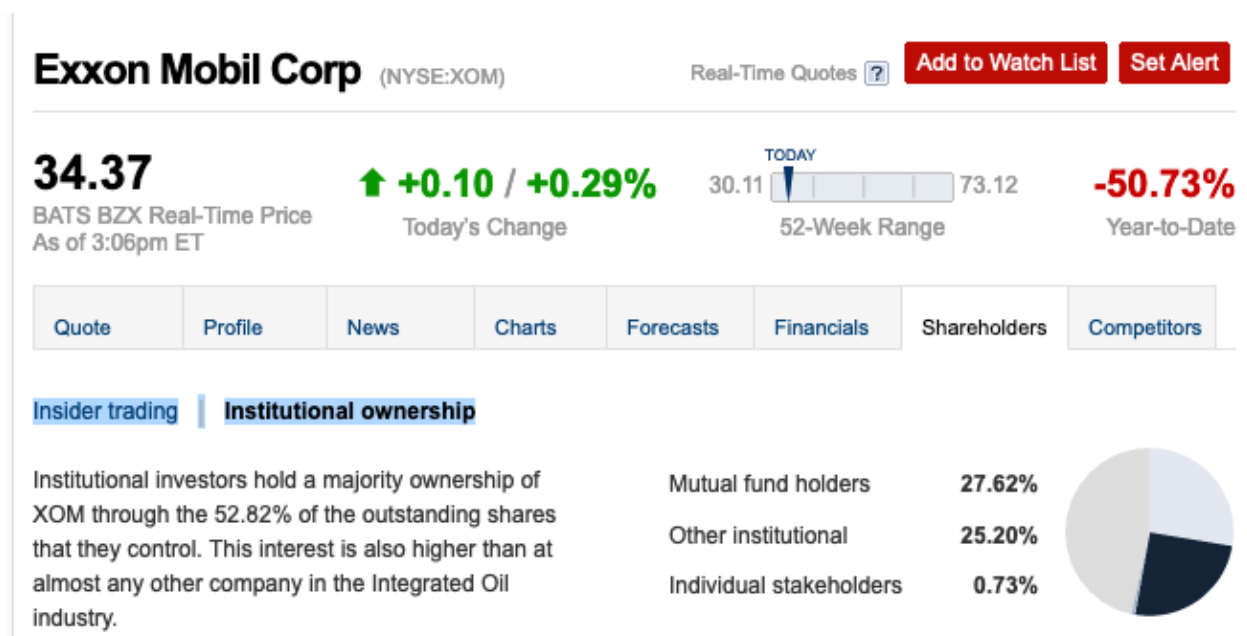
Exxon Mobil Corp (NYSE:XOM)

Real-Time Quotes ?

Add to Watch List

Set Alert

34.37
BATS BZX Real-Time Price
As of 3:06pm ET

+0.10 / +0.29%
Today's Change

TODAY
30.11 73.12
52-Week Range

-50.73%
Year-to-Date

| Quote | Profile | News | Charts | Forecasts | Financials | Shareholders | Competitors |
|---|---|---|---|---|---|---|---|

Insider trading | Institutional ownership

Institutional investors hold a majority ownership of XOM through the 52.82% of the outstanding shares that they control. This interest is also higher than at almost any other company in the Integrated Oil industry.

| | |
|---|---|
| Mutual fund holders | 27.62% |
| Other institutional | 25.20% |
| Individual stakeholders | 0.73% |